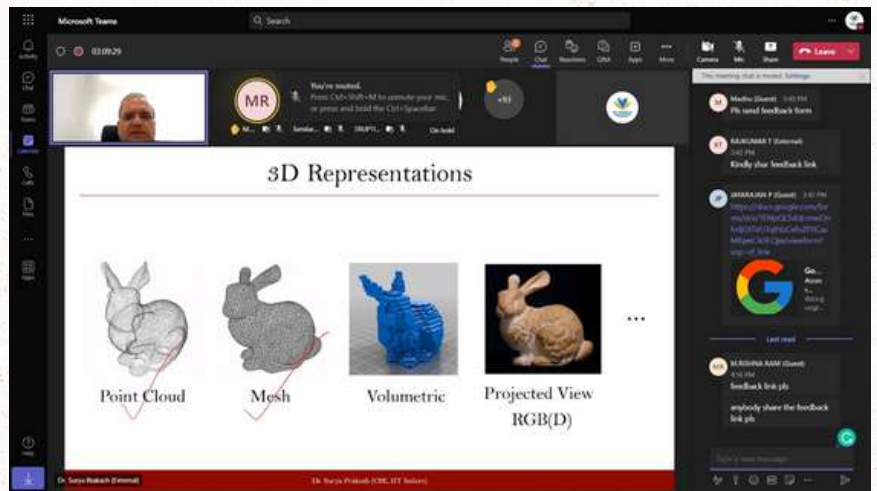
Microsoft Teams

Search

03:09:29

People Chat Reactions Q&A Apps More

Camera Mic Share Leave

MR

You're muted.
Press Ctrl+Shift+M to unmute your mic, or press and hold the Ctrl+Spacebar

+93

On hold

This meeting chat is muted. Settings

Madhu (Guest) 3:40 PM
Pls send feedback form

RAJKUMAR T (External) 3:42 PM
Kindly shar feedback link

JAYARAJAN P (Guest) 3:42 PM
https://docs.google.com/forms/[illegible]

Go...

Last read

M.ASHNA RAM (Guest) 4:16 PM
feedback link pls

anybody share the feedback link pls

Type a new message

3D Representations

Point Cloud

Mesh

Volumetric

Projected View RGB(D)

...

Dr. Surya Prakash (External)

Dr Surya Prakash (CSE, IIT Indore)

Activity Chat Teams Calendar Calls Files Apps Help